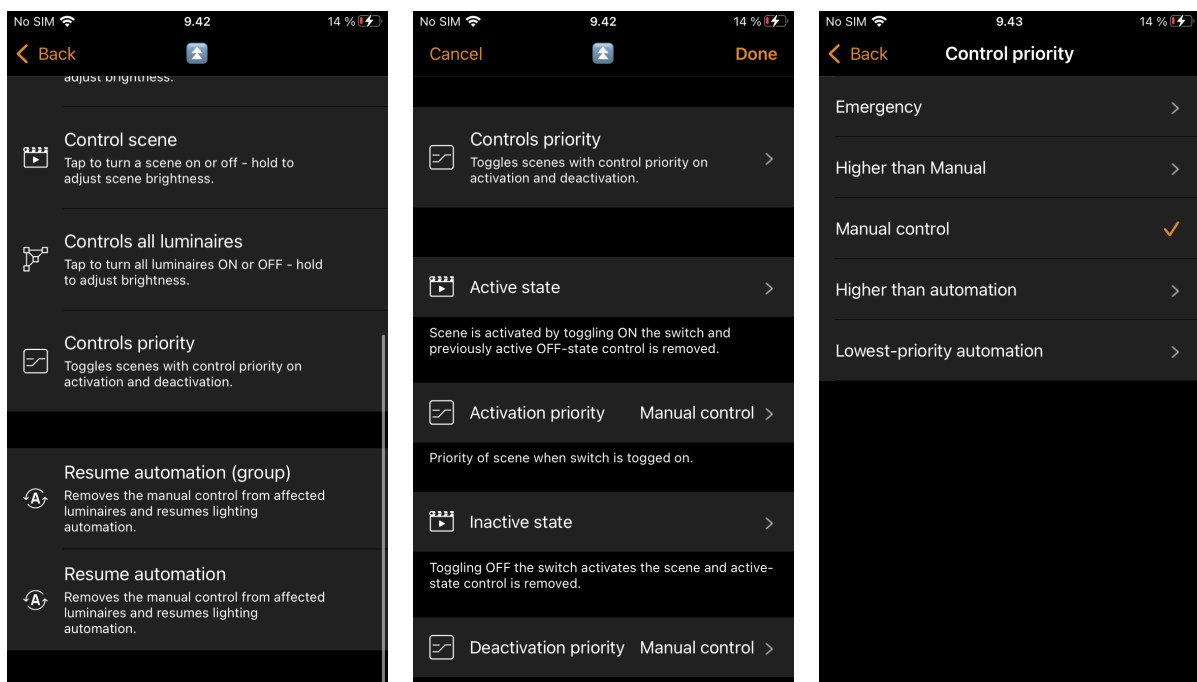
No SIM 9.42 14 %

Back

adjust brightness.

Control scene
Tap to turn a scene on or off - hold to adjust scene brightness.

Controls all luminaires
Tap to turn all luminaires ON or OFF - hold to adjust brightness.

Controls priority
Toggles scenes with control priority on activation and deactivation.

Resume automation (group)
Removes the manual control from affected luminaires and resumes lighting automation.

Resume automation
Removes the manual control from affected luminaires and resumes lighting automation.

No SIM 9.42 14 %

Cancel Done

Controls priority
Toggles scenes with control priority on activation and deactivation.

Active state

Scene is activated by toggling ON the switch and previously active OFF-state control is removed.

Activation priority Manual control

Priority of scene when switch is toged on.

Inactive state

Toggling OFF the switch activates the scene and active-state control is removed.

Deactivation priority Manual control

No SIM 9.43 14 %

Back Control priority

Emergency

Higher than Manual

Manual control

Higher than automation

Lowest-priority automation